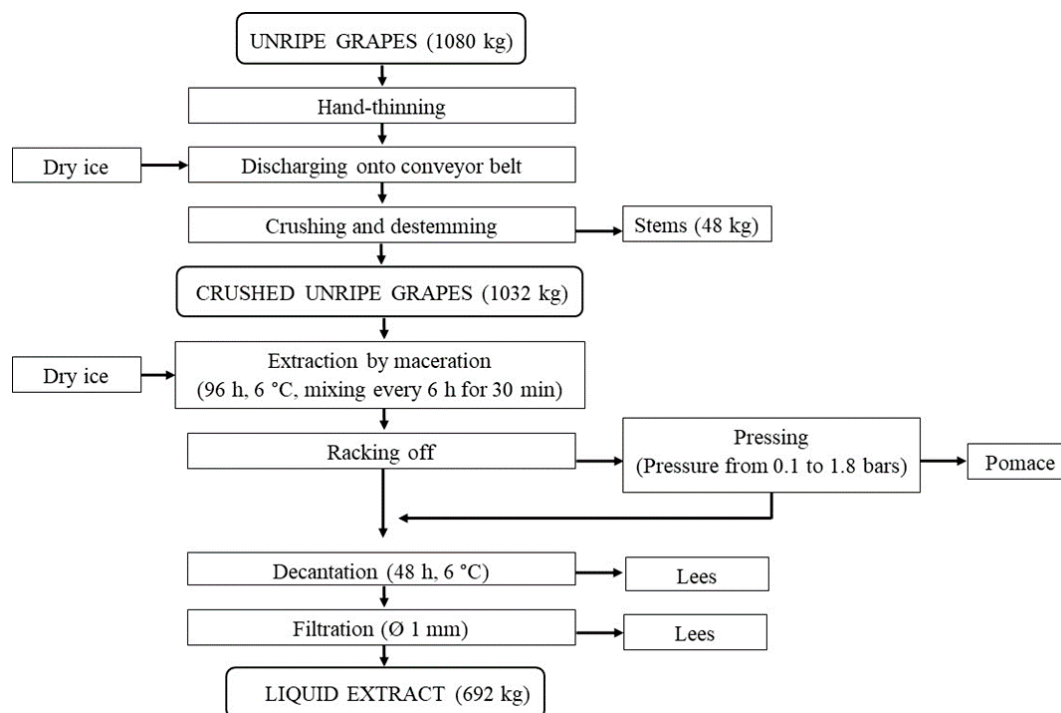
UNRIPE GRAPES (1080 kg)

Hand-thinning

Dry ice

Discharging onto conveyor belt

Crushing and destemming

Stems (48 kg)

CRUSHED UNRIPE GRAPES (1032 kg)

Dry ice

Extraction by maceration
(96 h, 6 °C, mixing every 6 h for 30 min)

Racking off

Pressing
(Pressure from 0.1 to 1.8 bars)

Pomace

Decantation (48 h, 6 °C)

Lees

Filtration (Ø 1 mm)

Lees

LIQUID EXTRACT (692 kg)